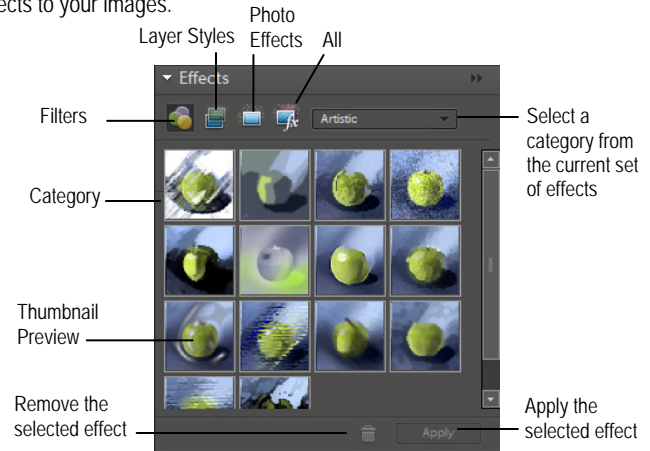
ects to your images.

Layer Styles

Photo Effects

All

Effects

Filters

Artistic

Select a category from the current set of effects

Category

Thumbnail Preview

Remove the selected effect

Apply

Apply the selected effect